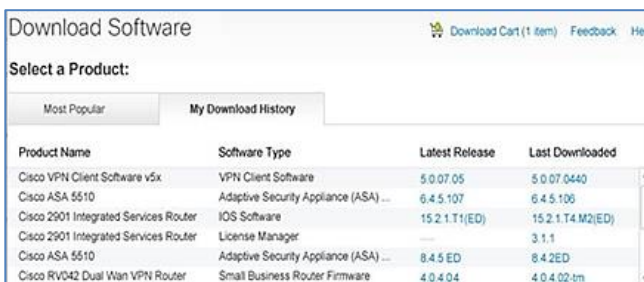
Download Software

Download Cart (1 item) Feedback He

Select a Product:

Most Popular

My Download History

| Product Name | Software Type | Latest Release | Last Downloaded |
|---|---|---|---|
| Cisco VPN Client Software v5x | VPN Client Software | 5.0.07.05 | 5.0.07.0440 |
| Cisco ASA 5510 | Adaptive Security Appliance (ASA) ... | 6.4.5.107 | 6.4.5.106 |
| Cisco 2901 Integrated Services Router | IOS Software | 15.2.1.T1(ED) | 15.2.1.T4.M2(ED) |
| Cisco 2901 Integrated Services Router | License Manager | --- | 3.1.1 |
| Cisco ASA 5510 | Adaptive Security Appliance (ASA) ... | 8.4.5 ED | 8.4.2ED |
| Cisco RV042 Dual Wan VPN Router | Small Business Router Firmware | 4.0.4.04 | 4.0.4.02-tm |